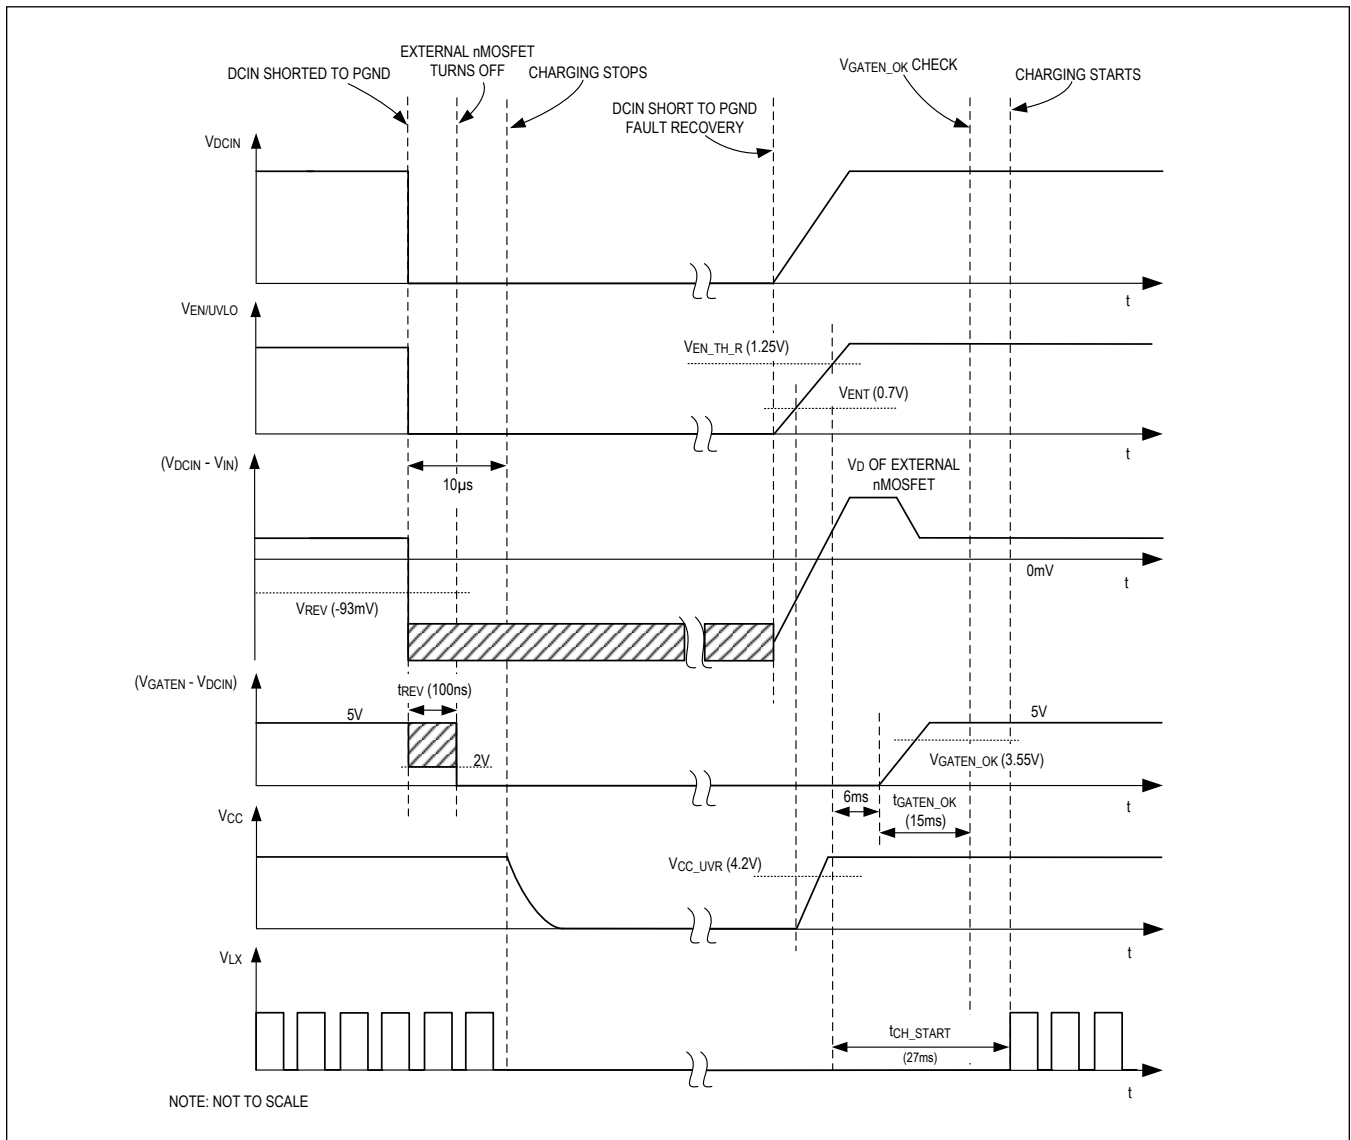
DCIN SHORTED TO PGND

EXTERNAL nMOSFET TURNS OFF

CHARGING STOPS

DCIN SHORT TO PGND FAULT RECOVERY

$V_{GATEN\_OK}$ CHECK

CHARGING STARTS

$V_{DCIN}$

t

$V_{EN/UVLO}$

$V_{EN\_TH\_R}$ (1.25V)

$V_{ENT}$ (0.7V)

t

($V_{DCIN}$ - $V_{IN}$)

10μs

$V_D$ OF EXTERNAL nMOSFET

0mV

t

$V_{REV}$ (-93mV)

($V_{GATEN}$ - $V_{DCIN}$)

$t_{REV}$ (100ns)

5V

2V

5V

$V_{GATEN\_OK}$ (3.55V)

t

6ms

$t_{GATEN\_OK}$ (15ms)

$V_{CC}$

$V_{CC\_UVR}$ (4.2V)

t

$V_{LX}$

$t_{CH\_START}$ (27ms)

t

NOTE: NOT TO SCALE